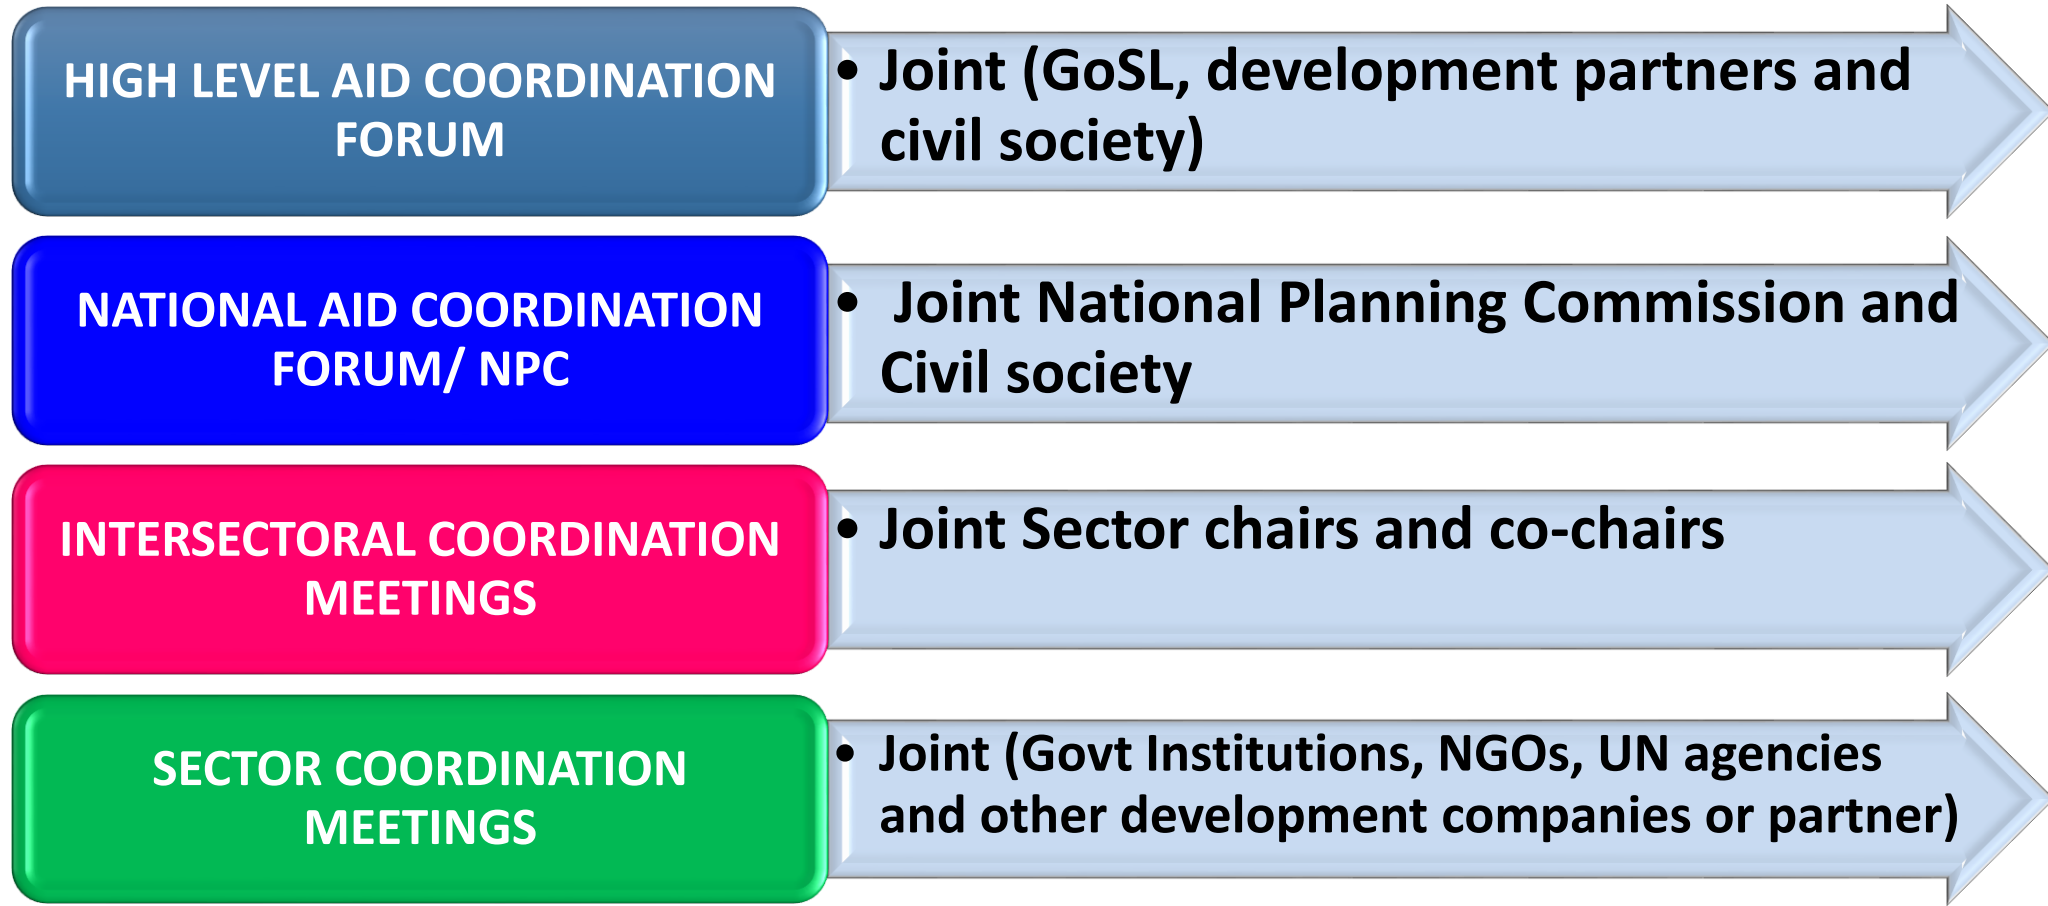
HIGH LEVEL AID COORDINATION FORUM

• Joint (GoSL, development partners and civil society)

NATIONAL AID COORDINATION FORUM/ NPC

• Joint National Planning Commission and Civil society

INTERSECTORAL COORDINATION MEETINGS

• Joint Sector chairs and co-chairs

SECTOR COORDINATION MEETINGS

• Joint (Govt Institutions, NGOs, UN agencies and other development companies or partner)